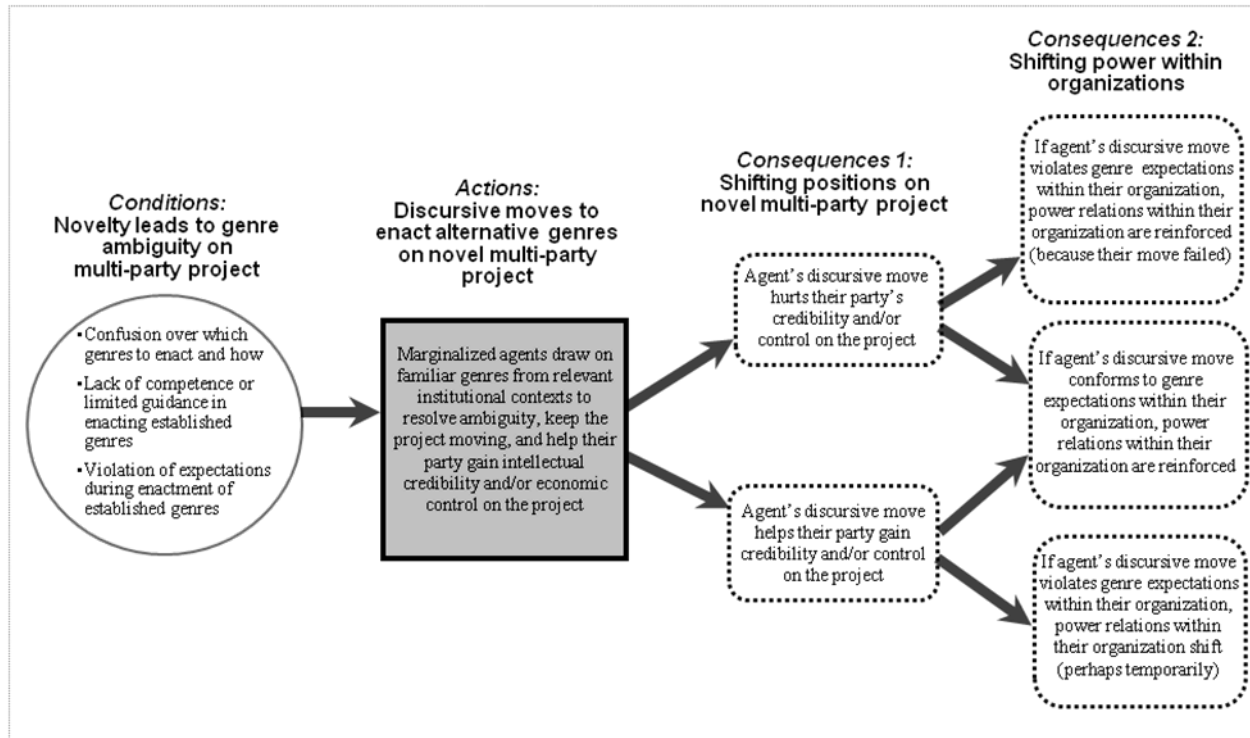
Conditions:
Novelty leads to genre ambiguity on multi-party project

•Confusion over which genres to enact and how
•Lack of competence or limited guidance in enacting established genres
•Violation of expectations during enactment of established genres

Actions:
Discursive moves to enact alternative genres on novel multi-party project

Marginalized agents draw on familiar genres from relevant institutional contexts to resolve ambiguity, keep the project moving, and help their party gain intellectual credibility and/or economic control on the project

Consequences 1:
Shifting positions on novel multi-party project

Agent's discursive move hurts their party's credibility and/or control on the project

Agent's discursive move helps their party gain credibility and/or control on the project

Consequences 2:
Shifting power within organizations

If agent's discursive move violates genre expectations within their organization, power relations within their organization are reinforced (because their move failed)

If agent's discursive move conforms to genre expectations within their organization, power relations within their organization are reinforced

If agent's discursive move violates genre expectations within their organization, power relations within their organization shift (perhaps temporarily)